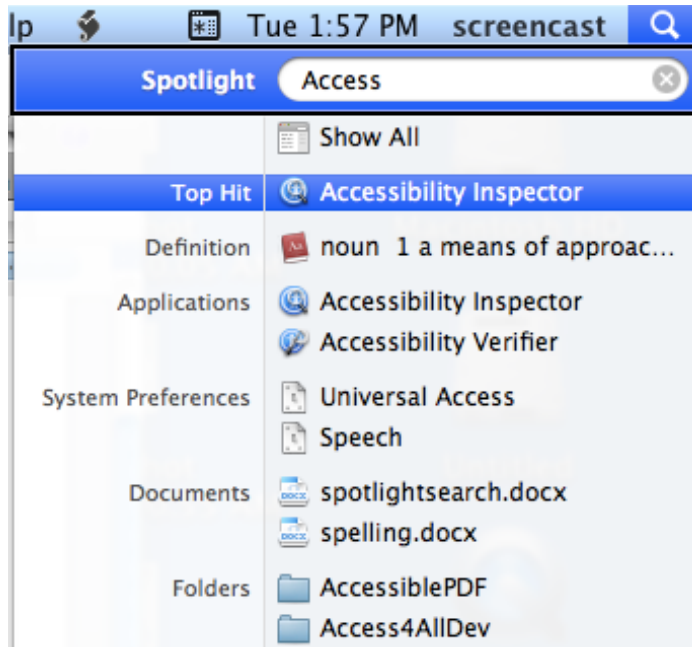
lp Tue 1:57 PM screencast

Spotlight Access

Show All

Top Hit Accessibility Inspector

Definition noun 1 a means of approac…

Applications Accessibility Inspector
Accessibility Verifier

System Preferences Universal Access
Speech

Documents spotlightsearch.docx
spelling.docx

Folders AccessiblePDF
Access4AllDev